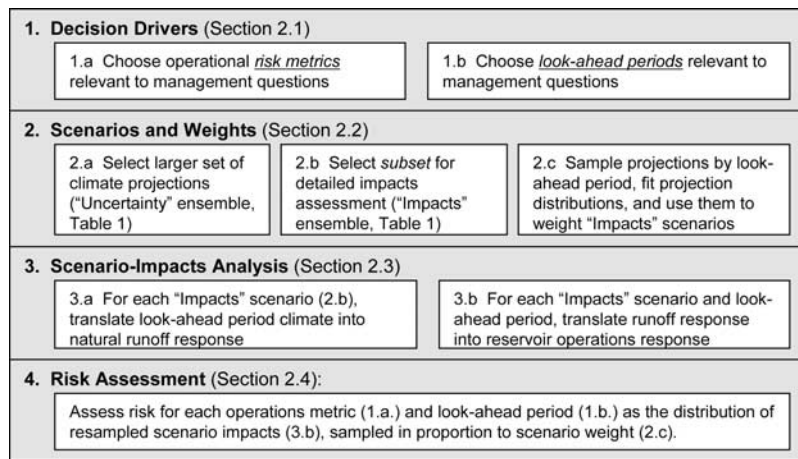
1. **Decision Drivers** (Section 2.1)

1.a Choose operational *risk metrics* relevant to management questions

1.b Choose *look-ahead periods* relevant to management questions

2. **Scenarios and Weights** (Section 2.2)

2.a Select larger set of climate projections ("Uncertainty" ensemble, Table 1)

2.b Select *subset* for detailed impacts assessment ("Impacts" ensemble, Table 1)

2.c Sample projections by look-ahead period, fit projection distributions, and use them to weight "Impacts" scenarios

3. **Scenario-Impacts Analysis** (Section 2.3)

3.a For each "Impacts" scenario (2.b), translate look-ahead period climate into natural runoff response

3.b For each "Impacts" scenario and look-ahead period, translate runoff response into reservoir operations response

4. **Risk Assessment** (Section 2.4):

Assess risk for each operations metric (1.a.) and look-ahead period (1.b.) as the distribution of resampled scenario impacts (3.b), sampled in proportion to scenario weight (2.c).